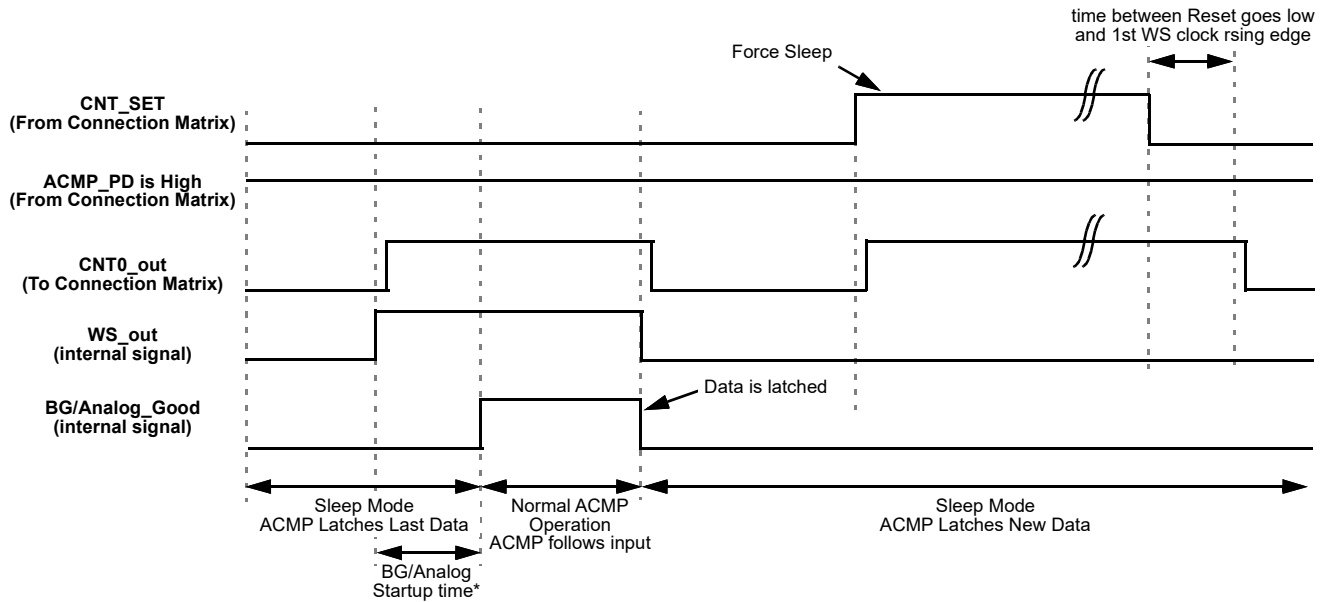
time between Reset goes low and 1st WS clock rsing edge

Force Sleep

CNT_SET
(From Connection Matrix)

ACMP_PD is High
(From Connection Matrix)

CNT0_out
(To Connection Matrix)

WS_out
(internal signal)

BG/Analog_Good
(internal signal)

Data is latched

Sleep Mode
ACMP Latches Last Data

Normal ACMP
Operation
ACMP follows input

Sleep Mode
ACMP Latches New Data

BG/Analog
Startup time*